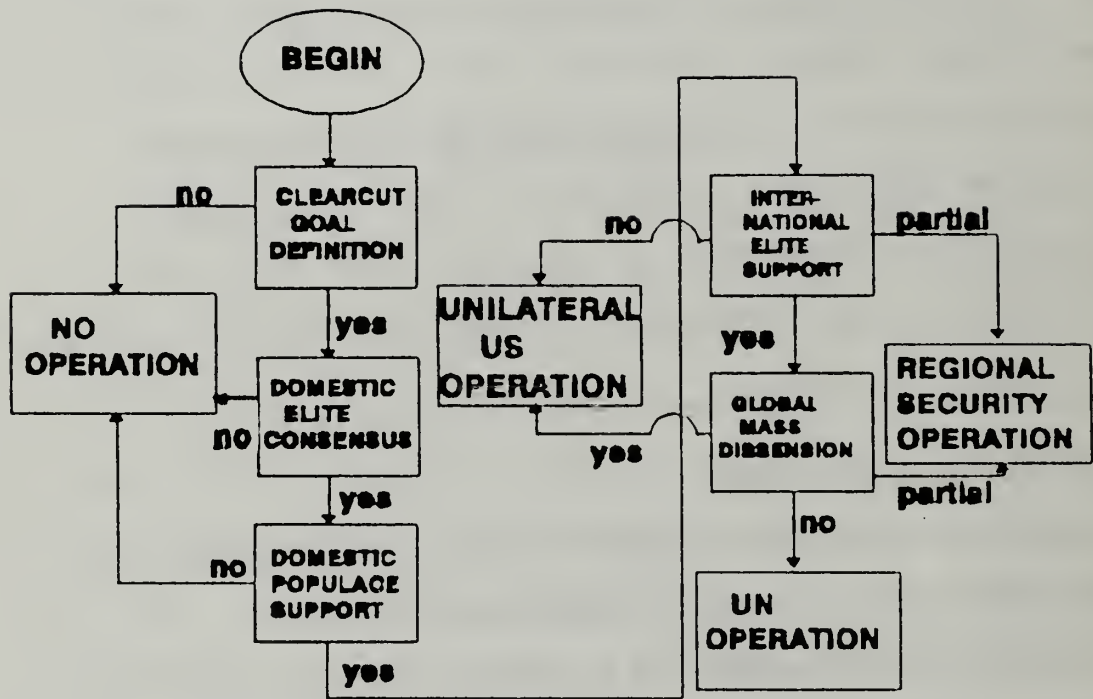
BEGIN

no

CLEARCUT GOAL DEFINITION

NO OPERATION

yes

DOMESTIC ELITE CONSENSUS

no

yes

no

DOMESTIC POPULACE SUPPORT

yes

no

UNILATERAL US OPERATION

INTERNATIONAL ELITE SUPPORT

partial

yes

REGIONAL SECURITY OPERATION

yes

GLOBAL MASS DISSENSION

partial

no

UN OPERATION